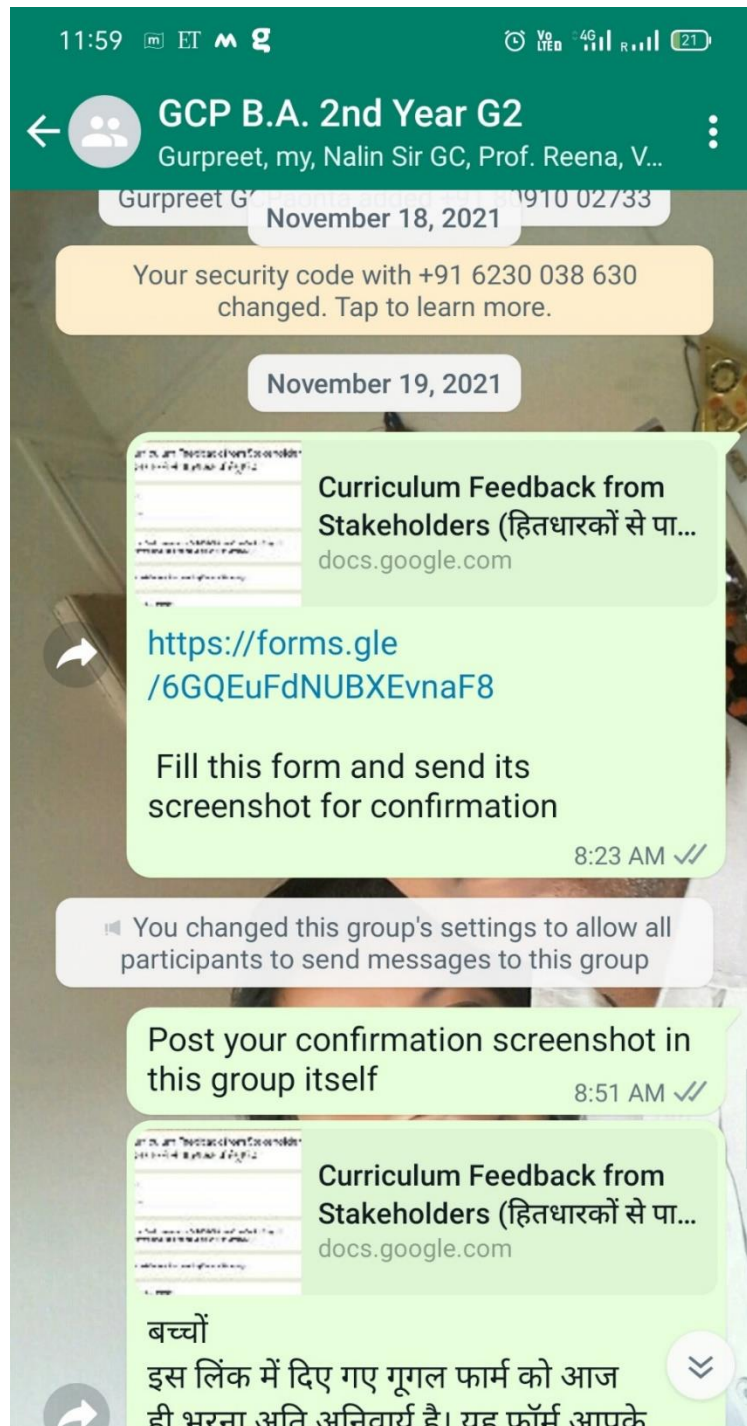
11:59 ET

GCP B.A. 2nd Year G2
Gurpreet, my, Nalin Sir GC, Prof. Reena, V...

Gurpreet G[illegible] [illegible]910 02733

November 18, 2021

Your security code with +91 6230 038 630 changed. Tap to learn more.

November 19, 2021

Curriculum Feedback from Stakeholders (हितधारकों से पा...
docs.google.com

https://forms.gle/6GQEuFdNUBXEvnaF8

Fill this form and send its screenshot for confirmation

8:23 AM

You changed this group's settings to allow all participants to send messages to this group

Post your confirmation screenshot in this group itself

8:51 AM

Curriculum Feedback from Stakeholders (हितधारकों से पा...
docs.google.com

बच्चों
इस लिंक में दिए गए गूगल फार्म को आज ही भरना अति अनिवार्य है। यह फॉर्म आपके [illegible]